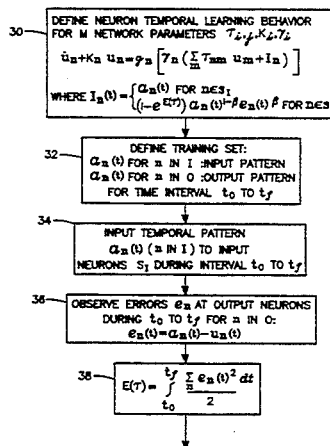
30 — DEFINE NEURON TEMPORAL LEARNING BEHAVIOR FOR M NETWORK PARAMETERS $T_{i,j}, K_i, \gamma_i$

$\dot{u}_n + K_n u_n = g_n \left[ \gamma_n \left( \sum_m T_{nm} u_m + I_n \right) \right]$

WHERE $I_n(t) = \begin{cases} a_n(t) \text{ FOR } n \in S_I \\ (-e^{(\tau)}) a_n(t) - \beta e_n(t)^{\beta} \text{ FOR } n \in S \end{cases}$

32 — DEFINE TRAINING SET: $a_n(t)$ FOR n IN I :INPUT PATTERN $a_n(t)$ FOR n IN O :OUTPUT PATTERN FOR TIME INTERVAL $t_0$ TO $t_f$

34 — INPUT TEMPORAL PATTERN $a_n(t)$ (n IN I) TO INPUT NEURONS $S_I$ DURING INTERVAL $t_0$ TO $t_f$

36 — OBSERVE ERRORS $e_n$ AT OUTPUT NEURONS DURING $t_0$ TO $t_f$ FOR n IN O: $e_n(t) = a_n(t) - u_n(t)$

38 — $E(\tau) = \int_{t_0}^{t_f} \frac{\sum_n e_n(t)^2 \, dt}{2}$